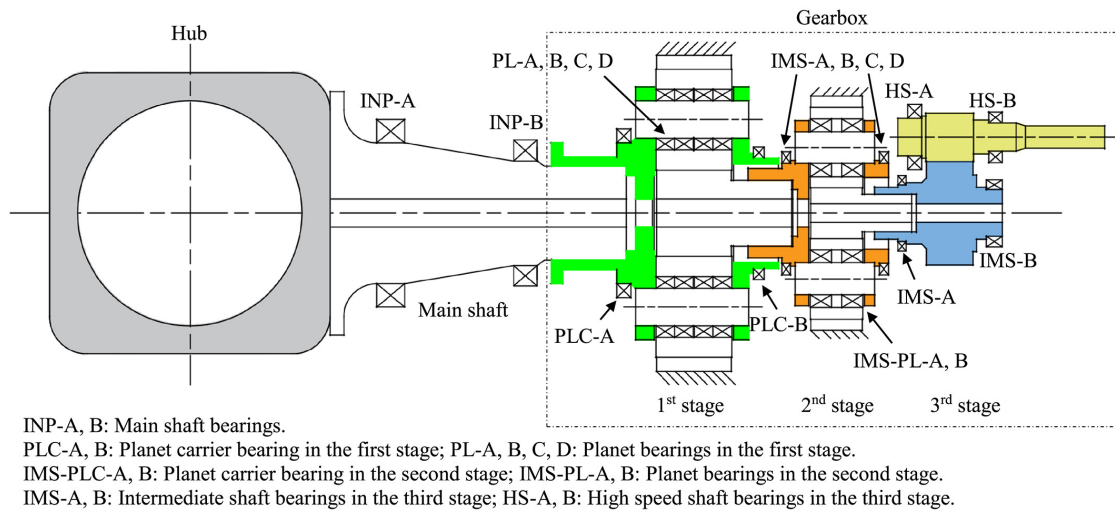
Gearbox

Hub

PL-A, B, C, D

IMS-A, B, C, D

HS-A

HS-B

INP-A

INP-B

IMS-B

IMS-A

Main shaft

PLC-A

PLC-B

IMS-PL-A, B

1$^{st}$ stage

2$^{nd}$ stage

3$^{rd}$ stage

INP-A, B: Main shaft bearings.
PLC-A, B: Planet carrier bearing in the first stage; PL-A, B, C, D: Planet bearings in the first stage.
IMS-PLC-A, B: Planet carrier bearing in the second stage; IMS-PL-A, B: Planet bearings in the second stage.
IMS-A, B: Intermediate shaft bearings in the third stage; HS-A, B: High speed shaft bearings in the third stage.